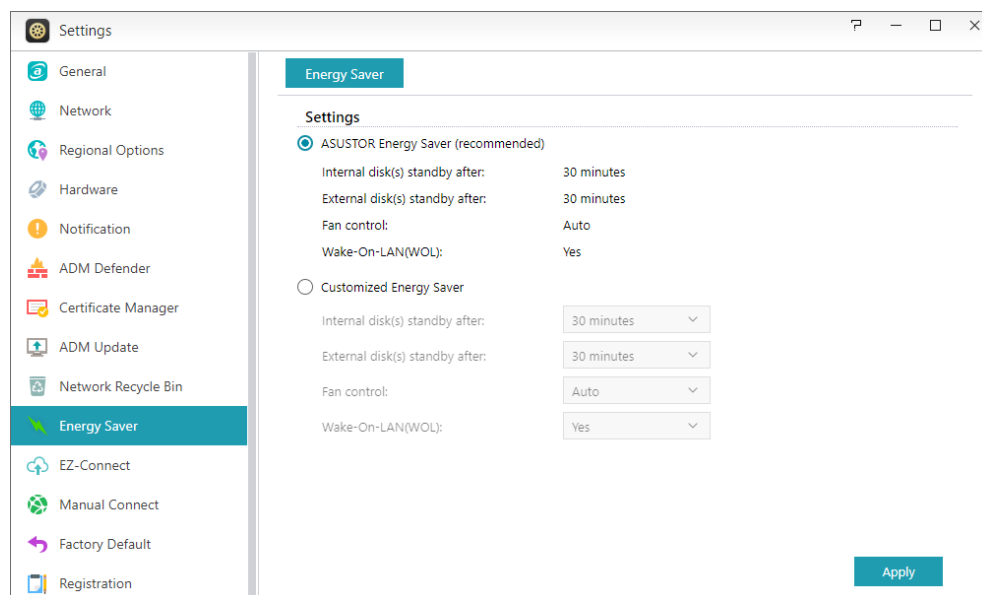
Settings

General
Network
Regional Options
Hardware
Notification
ADM Defender
Certificate Manager
ADM Update
Network Recycle Bin
Energy Saver
EZ-Connect
Manual Connect
Factory Default
Registration

Energy Saver

Settings

ASUSTOR Energy Saver (recommended)

| | |
|---|---|
| Internal disk(s) standby after: | 30 minutes |
| External disk(s) standby after: | 30 minutes |
| Fan control: | Auto |
| Wake-On-LAN(WOL): | Yes |

Customized Energy Saver

| | |
|---|---|
| Internal disk(s) standby after: | 30 minutes |
| External disk(s) standby after: | 30 minutes |
| Fan control: | Auto |
| Wake-On-LAN(WOL): | Yes |

Apply